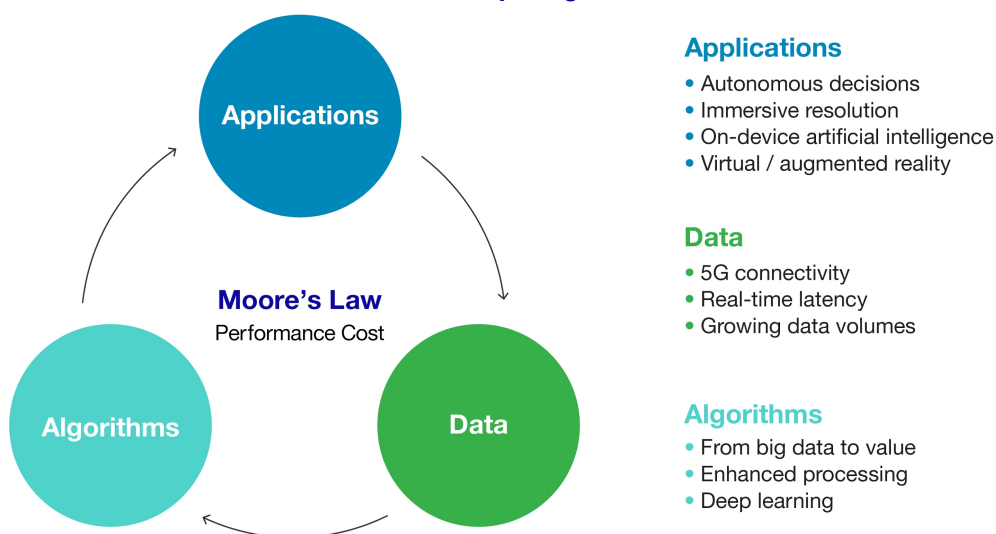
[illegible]

Applications

Moore's Law
Performance Cost

Algorithms

Data

Applications
• Autonomous decisions
• Immersive resolution
• On-device artificial intelligence
• Virtual / augmented reality

Data
• 5G connectivity
• Real-time latency
• Growing data volumes

Algorithms
• From big data to value
• Enhanced processing
• Deep learning